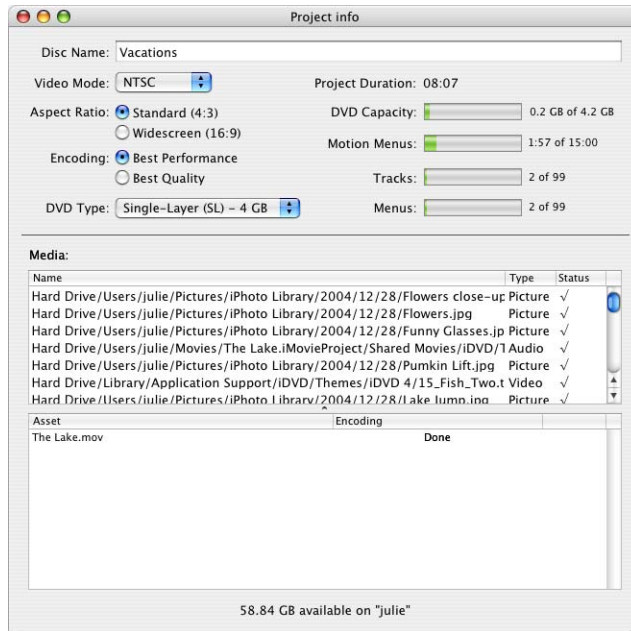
Project info

Disc Name: Vacations

Video Mode: NTSC

Aspect Ratio: Standard (4:3)
Widescreen (16:9)

Encoding: Best Performance
Best Quality

DVD Type: Single-Layer (SL) - 4 GB

Project Duration: 08:07

DVD Capacity: 0.2 GB of 4.2 GB

Motion Menus: 1:57 of 15:00

Tracks: 2 of 99

Menus: 2 of 99

Media:

| Name | Type | Status |
|---|---|---|
| Hard Drive/Users/julie/Pictures/iPhoto Library/2004/12/28/Flowers close-ur | Picture | √ |
| Hard Drive/Users/julie/Pictures/iPhoto Library/2004/12/28/Flowers.jpg | Picture | √ |
| Hard Drive/Users/julie/Pictures/iPhoto Library/2004/12/28/Funny Glasses.jp | Picture | √ |
| Hard Drive/Users/julie/Movies/The Lake.iMovieProject/Shared Movies/iDVD/T | Audio | √ |
| Hard Drive/Users/julie/Pictures/iPhoto Library/2004/12/28/Pumkin Lift.jpg | Picture | √ |
| Hard Drive/Library/Application Support/iDVD/Themes/iDVD 4/15_Fish_Two.t | Video | √ |
| Hard Drive/Users/julie/Pictures/iPhoto Library/2004/12/28/Lake Jump.jpg | Picture | √ |

| Asset | Encoding |
|---|---|
| The Lake.mov | Done |

58.84 GB available on "julie"